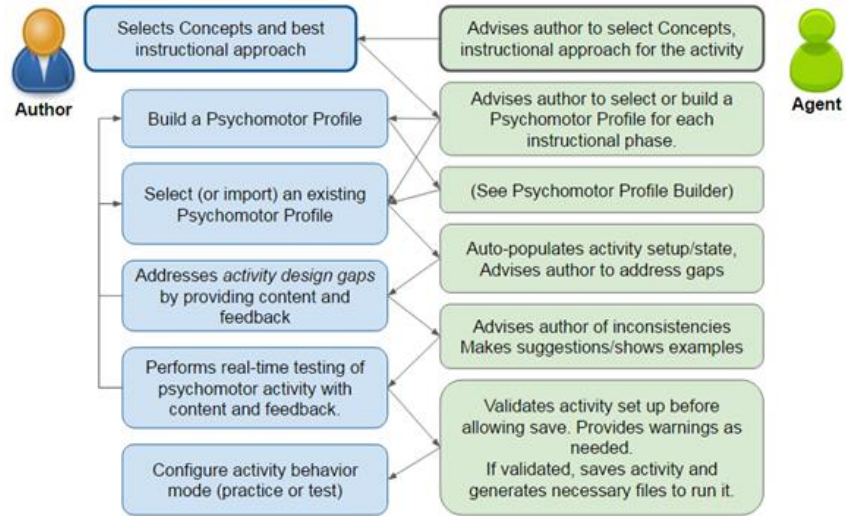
Author

Agent

Selects Concepts and best instructional approach

Advises author to select Concepts, instructional approach for the activity

Build a Psychomotor Profile

Advises author to select or build a Psychomotor Profile for each instructional phase.

Select (or import) an existing Psychomotor Profile

(See Psychomotor Profile Builder)

Auto-populates activity setup/state, Advises author to address gaps

Addresses *activity design gaps* by providing content and feedback

Advises author of inconsistencies Makes suggestions/shows examples

Performs real-time testing of psychomotor activity with content and feedback.

Validates activity set up before allowing save. Provides warnings as needed.
If validated, saves activity and generates necessary files to run it.

Configure activity behavior mode (practice or test)